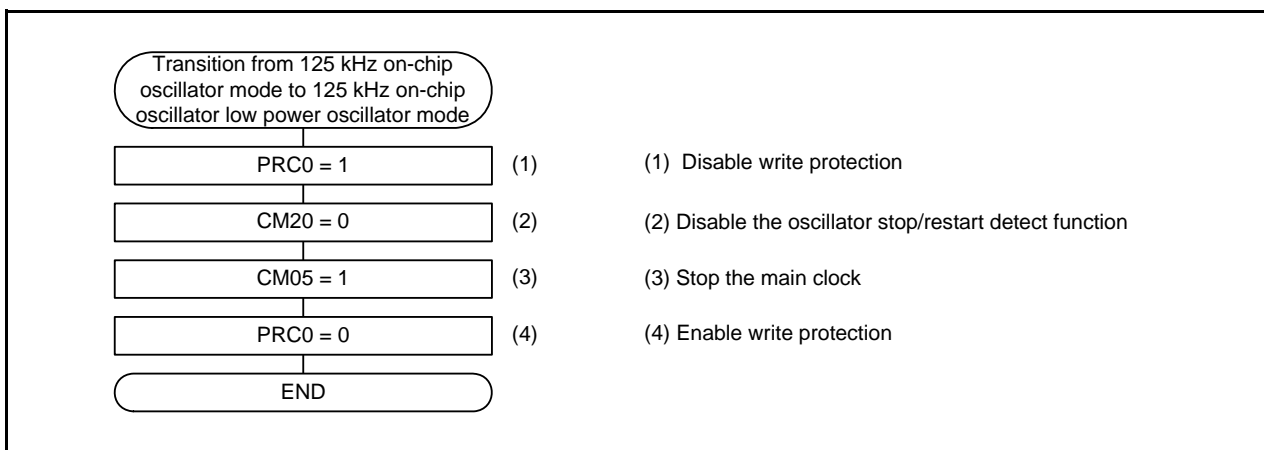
Transition from 125 kHz on-chip oscillator mode to 125 kHz on-chip oscillator low power oscillator mode

PRC0 = 1 (1)

CM20 = 0 (2)

CM05 = 1 (3)

PRC0 = 0 (4)

END

(1) Disable write protection

(2) Disable the oscillator stop/restart detect function

(3) Stop the main clock

(4) Enable write protection